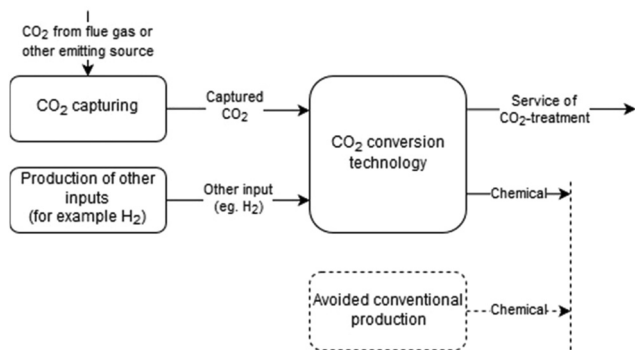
$CO_2$ from flue gas or other emitting source

$CO_2$ capturing

Captured $CO_2$

$CO_2$ conversion technology

Service of $CO_2$-treatment

Production of other inputs (for example $H_2$)

Other input (eg. $H_2$)

Chemical

Avoided conventional production

Chemical